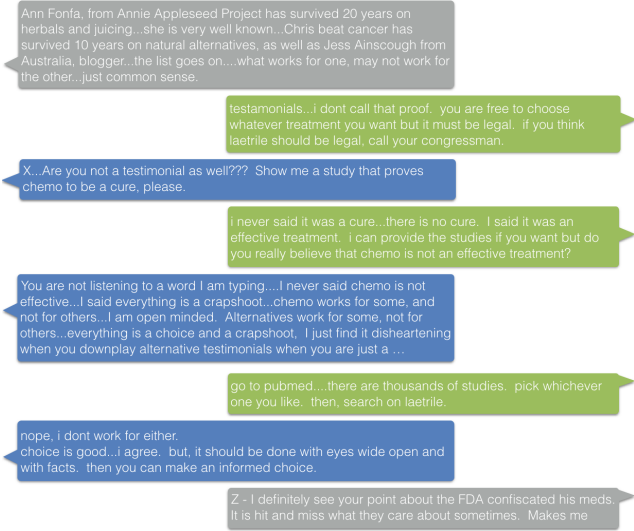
Ann Fonfa, from Annie Appleseed Project has survived 20 years on herbals and juicing...she is very well known...Chris beat cancer has survived 10 years on natural alternatives, as well as Jess Ainscough from Australia, blogger...the list goes on....what works for one, may not work for the other...just common sense.

testamonials...i dont call that proof. you are free to choose whatever treatment you want but it must be legal. if you think laetrile should be legal, call your congressman.

X...Are you not a testimonial as well??? Show me a study that proves chemo to be a cure, please.

i never said it was a cure...there is no cure. I said it was an effective treatment. i can provide the studies if you want but do you really believe that chemo is not an effective treatment?

You are not listening to a word I am typing....I never said chemo is not effective...I said everything is a crapshoot...chemo works for some, and not for others...I am open minded. Alternatives work for some, not for others...everything is a choice and a crapshoot. I just find it disheartening when you downplay alternative testimonials when you are just a …

go to pubmed....there are thousands of studies. pick whichever one you like. then, search on laetrile.

nope, i dont work for either.
choice is good...i agree. but, it should be done with eyes wide open and with facts. then you can make an informed choice.

Z - I definitely see your point about the FDA confiscated his meds. It is hit and miss what they care about sometimes. Makes me